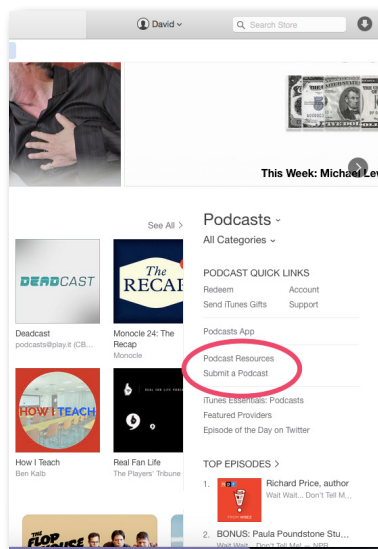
David
Search Store

This Week: Michael Lew

See All >

DEADCAST
Deadcast
podcasts@play.it (CB...

The RECAP
Monocle 24: The Recap
Monocle

HOW I TEACH
How I Teach
Ben Kalb

REAL FAN LIFE
Real Fan Life
The Players' Tribune

THE FLOP HOUSE

Podcasts
All Categories

PODCAST QUICK LINKS
Redeem
Account
Send iTunes Gifts
Support

Podcasts App

Podcast Resources
Submit a Podcast

iTunes Essentials: Podcasts
Featured Providers
Episode of the Day on Twitter

TOP EPISODES >
1. Richard Price, author
Wait Wait... Don't Tell M...
2. BONUS: Paula Poundstone Stu...
Wait Wait... Don't Tell M... — NPR